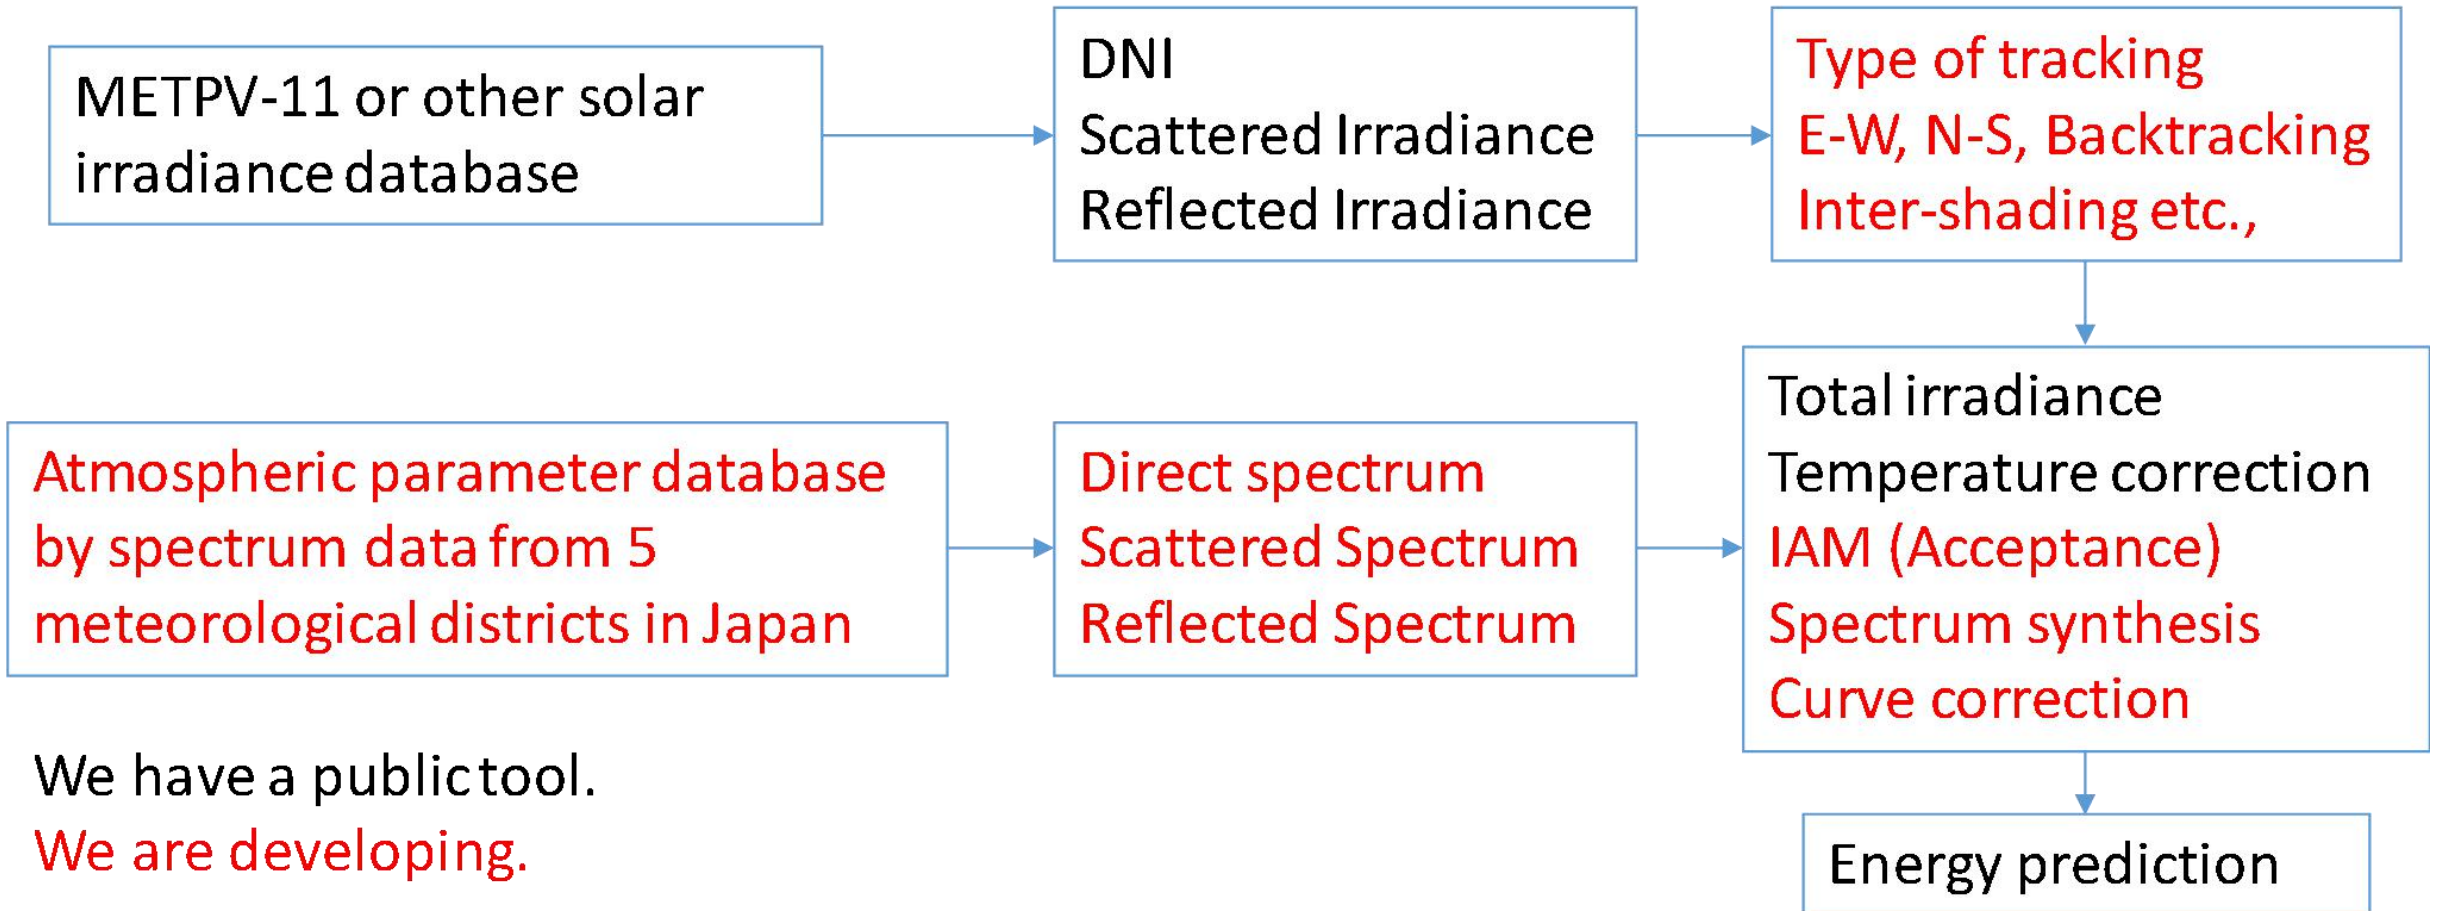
METPV-11 or other solar irradiance database

DNI
Scattered Irradiance
Reflected Irradiance

Type of tracking
E-W, N-S, Backtracking
Inter-shading etc.,

Total irradiance
Temperature correction
IAM (Acceptance)
Spectrum synthesis
Curve correction

Atmospheric parameter database by spectrum data from 5 meteorological districts in Japan

Direct spectrum
Scattered Spectrum
Reflected Spectrum

Energy prediction

We have a public tool.
We are developing.